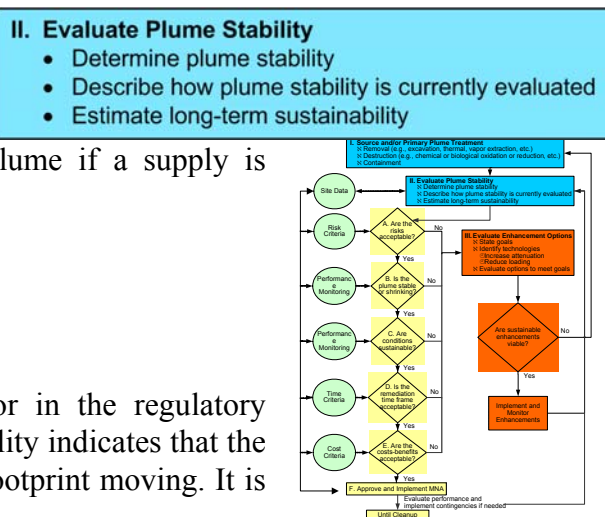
II. Evaluate Plume Stability
• Determine plume stability
• Describe how plume stability is currently evaluated
• Estimate long-term sustainability

lume if a supply is

or in the regulatory
lity indicates that the
ootprint moving. It is

I. Source and/or Primary Plume Treatment
⌘ Removal (e.g., excavation, thermal, vapor extraction, etc.)
⌘ Destruction (e.g., chemical or biological oxidation or reduction, etc.)
⌘ Containment

II. Evaluate Plume Stability
⌘ Determine plume stability
⌘ Describe how plume stability is currently evaluated
⌘ Estimate long-term sustainability

Site Data

Risk Criteria

A. Are the risks acceptable?

No

Yes

III. Evaluate Enhancement Options
⌘ State goals
⌘ Identify technologies
○ Increase attenuation
○ Reduce loading
⌘ Evaluate options to meet goals

Performance Monitoring

B. Is the plume stable or shrinking?

No

Yes

Performance Monitoring

C. Are conditions sustainable?

No

Are sustainable enhancements viable?

No

Yes

Time Criteria

D. Is the remediation time frame acceptable?

No

Implement and Monitor Enhancements

Yes

Cost Criteria

E. Are the costs-benefits acceptable?

No

Yes

F. Approve and Implement MNA

Evaluate performance and implement contingencies if needed

Until Cleanup